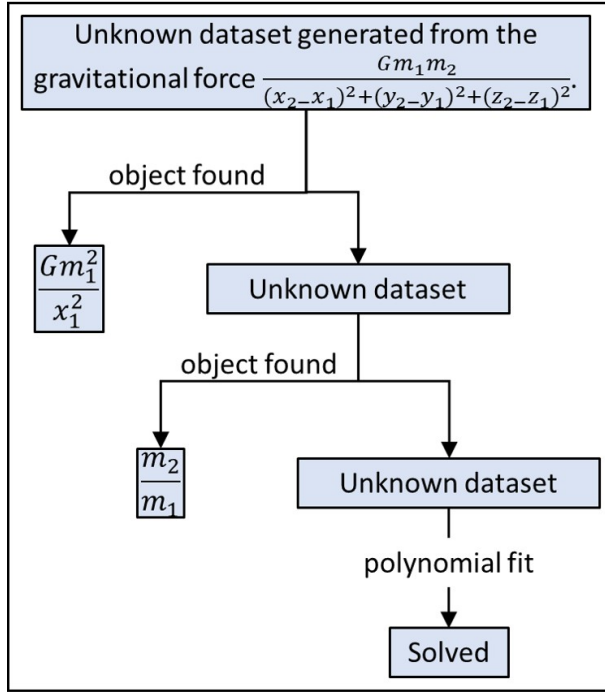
Unknown dataset generated from the gravitational force $\frac{Gm_1m_2}{(x_2-x_1)^2+(y_2-y_1)^2+(z_2-z_1)^2}$.

object found

$\frac{Gm_1^2}{x_1^2}$

Unknown dataset

object found

$\frac{m_2}{m_1}$

Unknown dataset

polynomial fit

Solved